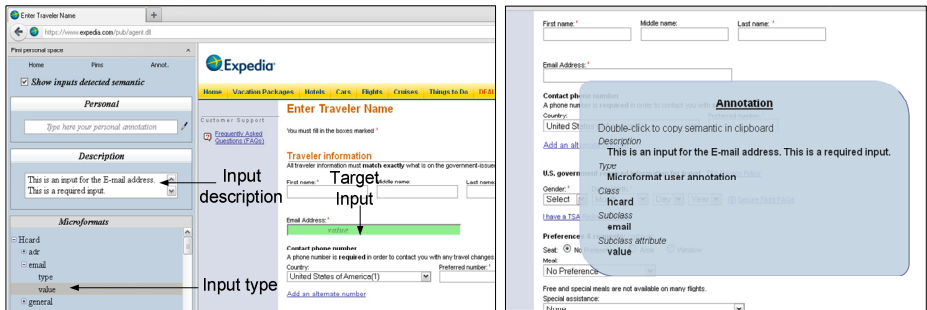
Enter Traveler Name
+
https://www.expedia.com/pub/agent.dll

Pimi personal space
Home Pins Annot.
Show inputs detected semantic

Personal
Type here your personal annotation

Description
This is an input for the E-mail address. This is a required input.

Microformats
Hcard
adr
email
type
value
general

Input description
Target Input
Input type

Expedia
Home | Vacation Packages | Hotels | Cars | Flights | Cruises | Things to Do | DEAL
Customer Support
Frequently Asked Questions (FAQs)
Enter Traveler Name
You must fill in the boxes marked *
Traveler information
All traveler information must match exactly what is on the government-issued
First name: * Middle name: Last name:
Email Address: *
value
Contact phone number
A phone number is required in order to contact you with any travel changes.
Country: Preferred number: *
United States of America(1)
Add an alternate number

First name: * Middle name: Last name: *
Email Address: *
Contact phone number
A phone number is required in order to contact you with
Country:
United St
Add an alt
U.S. government
Gender: *
Select
I have a TSA
Preference
Seat: No
Meal:
No Preference
Free and special meals are not available on many flights.
Special assistance:
None

Annotation
Double-click to copy semantic in clipboard
Description
This is an input for the E-mail address. This is a required input.
Type
Microformat user annotation
Class
hcard
Subclass
email
Subclass attribute
value